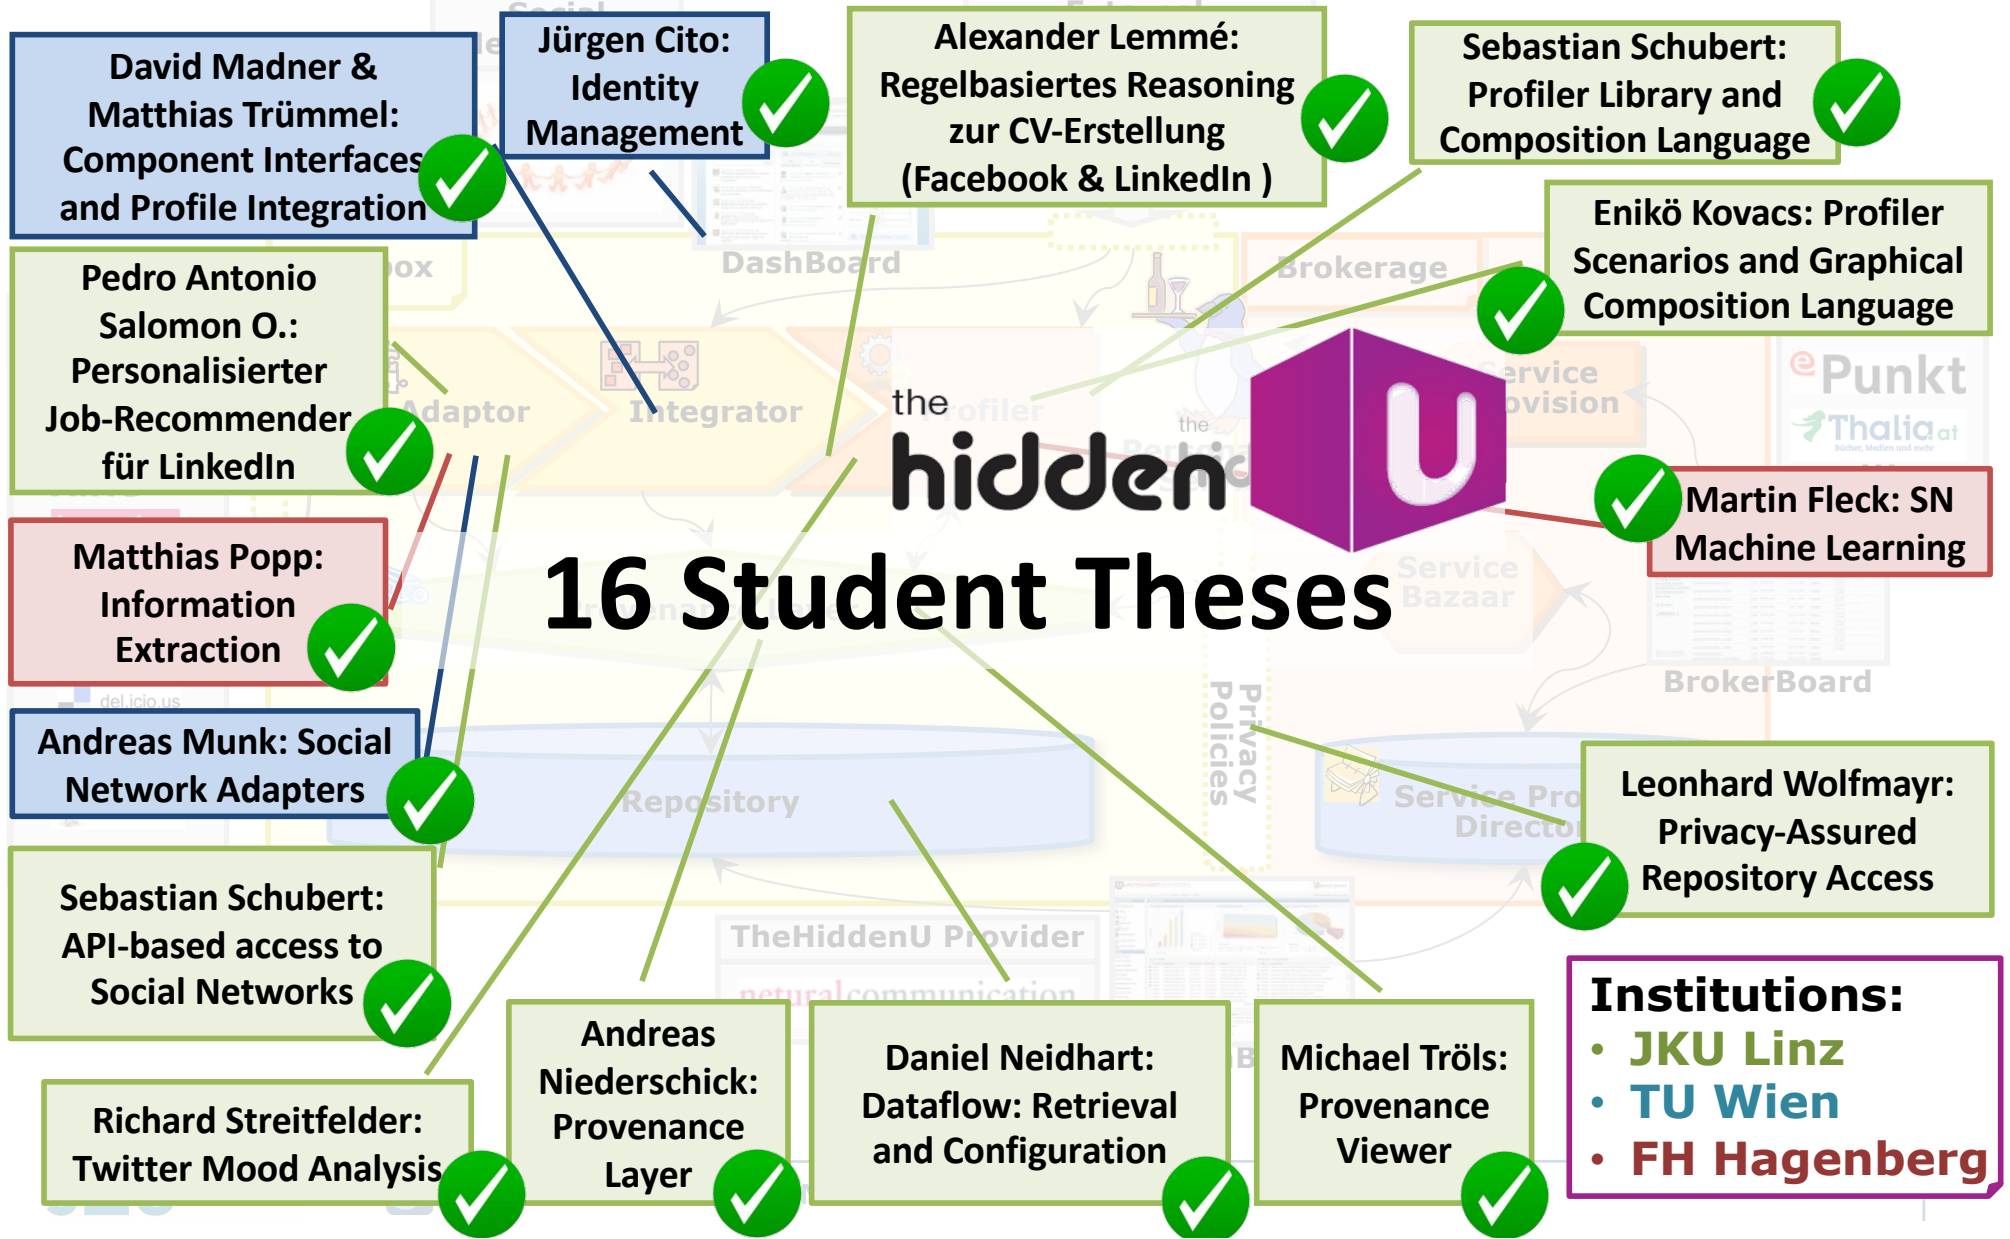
David Madner & Matthias Trümmel: Component Interfaces and Profile Integration

Jürgen Cito: Identity Management

Alexander Lemmé: Regelbasiertes Reasoning zur CV-Erstellung (Facebook & LinkedIn )

Sebastian Schubert: Profiler Library and Composition Language

Enikö Kovacs: Profiler Scenarios and Graphical Composition Language

Pedro Antonio Salomon O.: Personalisierter Job-Recommender für LinkedIn

Matthias Popp: Information Extraction

Martin Fleck: SN Machine Learning

Andreas Munk: Social Network Adapters

the hidden U

16 Student Theses

Leonhard Wolfmayr: Privacy-Assured Repository Access

Sebastian Schubert: API-based access to Social Networks

Richard Streitfelder: Twitter Mood Analysis

Andreas Niederschick: Provenance Layer

Daniel Neidhart: Dataflow: Retrieval and Configuration

Michael Tröls: Provenance Viewer

Institutions:
• JKU Linz
• TU Wien
• FH Hagenberg

DashBoard
Brokerage
Adaptor
Integrator
Profiler
Service Provision
ePunkt
Thalia.at
Service Bazaar
BrokerBoard
Privacy Policies
Repository
Service Provider Directory
TheHiddenU Provider
netural communication
del.icio.us